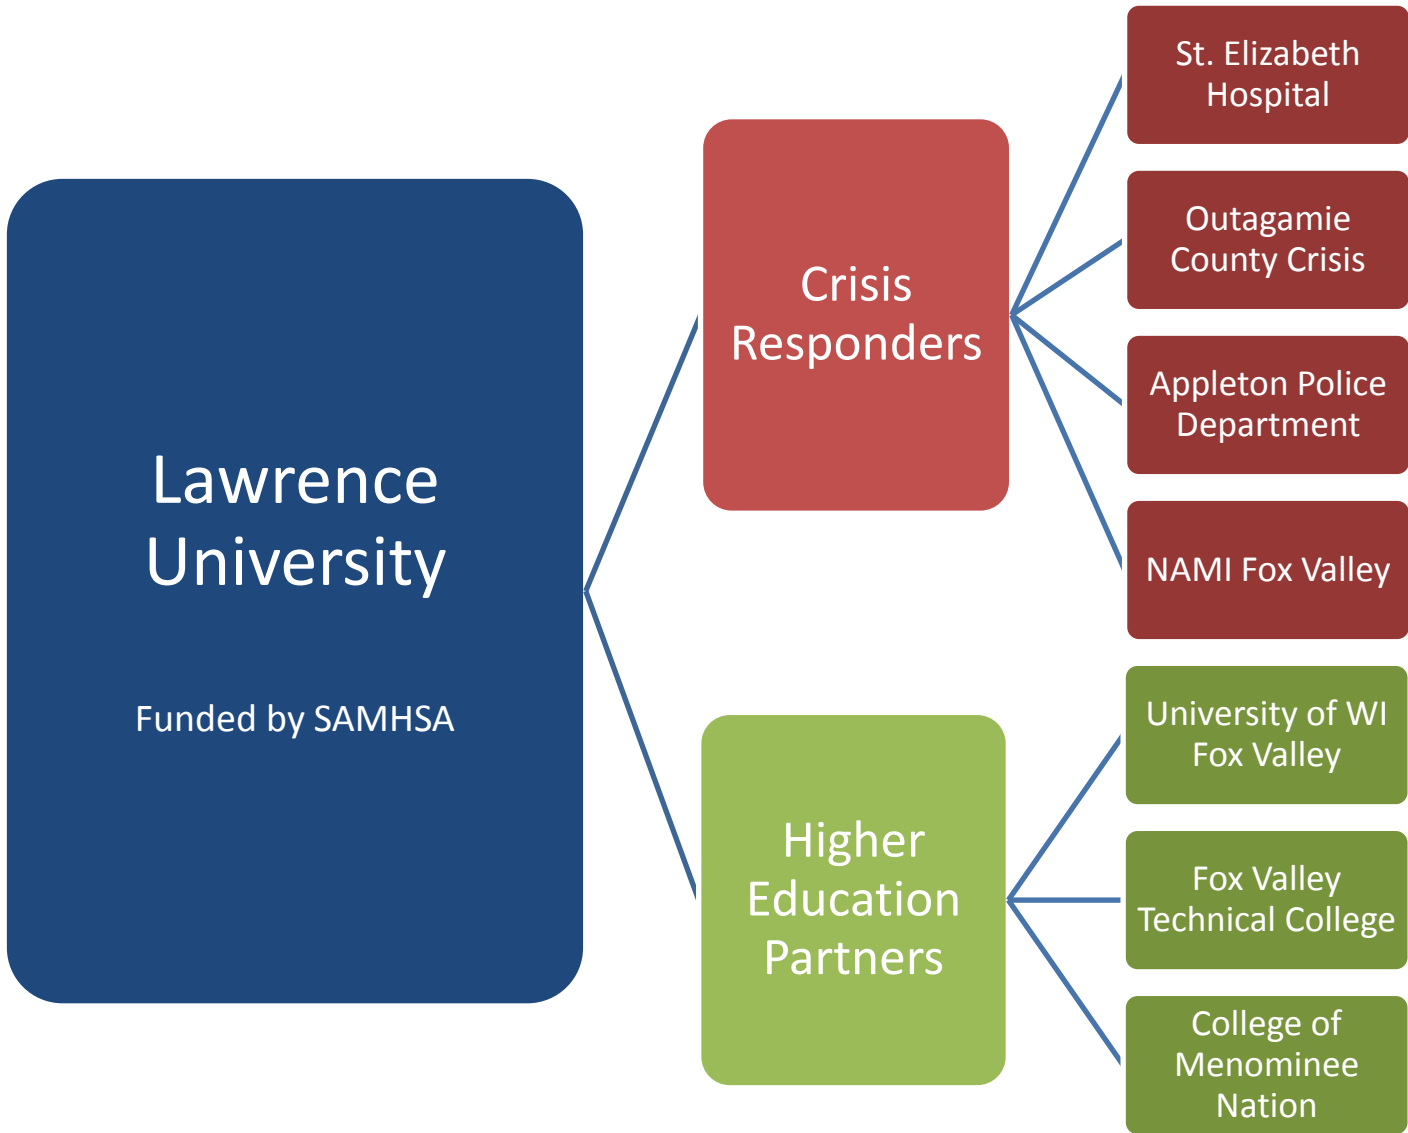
Lawrence University

Funded by SAMHSA

Crisis Responders

St. Elizabeth Hospital

Outagamie County Crisis

Appleton Police Department

NAMI Fox Valley

Higher Education Partners

University of WI Fox Valley

Fox Valley Technical College

College of Menominee Nation